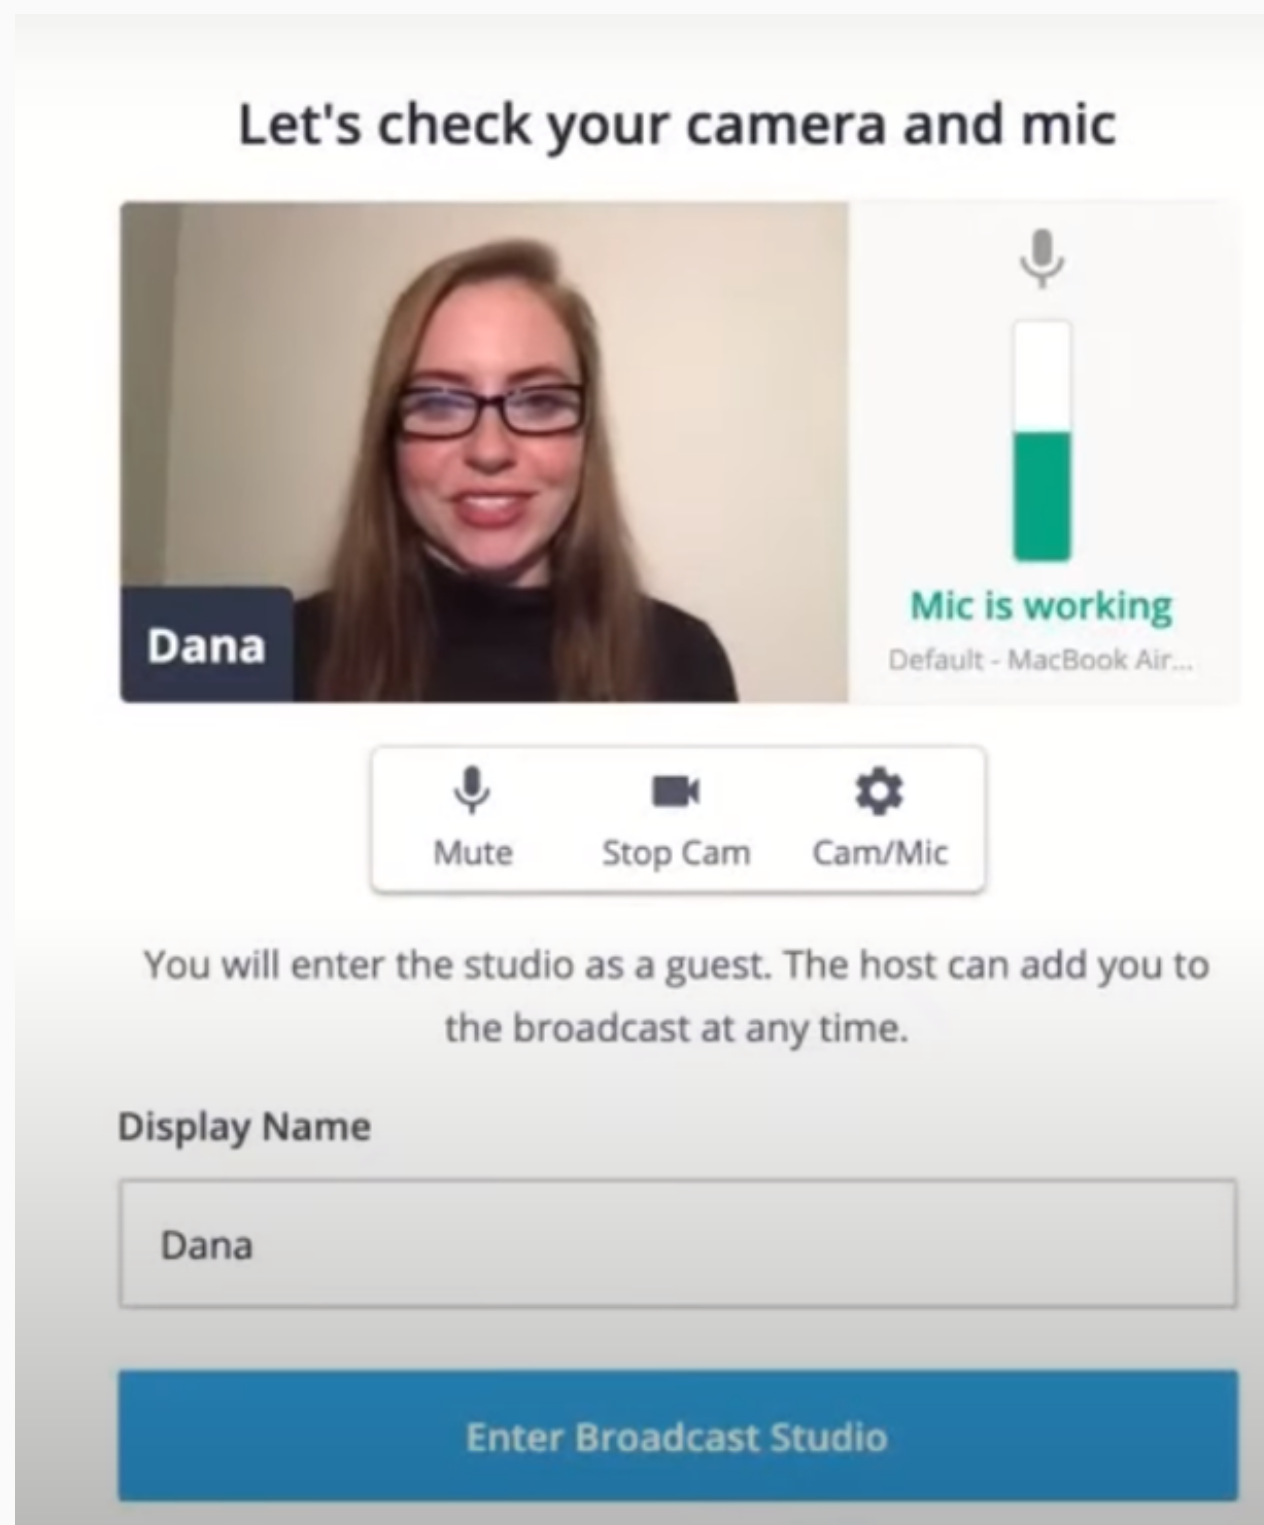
Let's check your camera and mic

Dana

Mic is working
Default - MacBook Air...

Mute
Stop Cam
Cam/Mic

You will enter the studio as a guest. The host can add you to the broadcast at any time.

Display Name

Dana

Enter Broadcast Studio